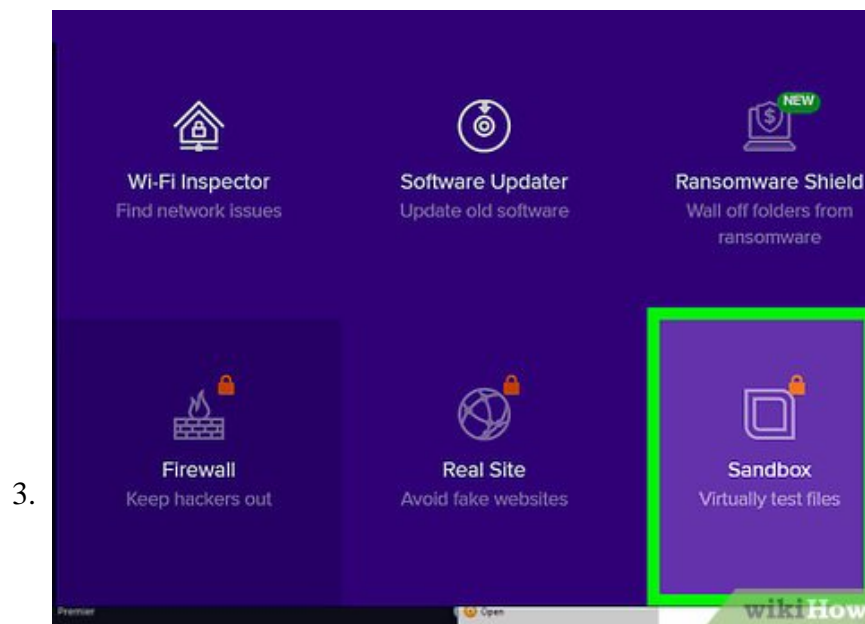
NEW

Wi-Fi Inspector
Find network issues

Software Updater
Update old software

Ransomware Shield
Wall off folders from ransomware

Firewall
Keep hackers out

Real Site
Avoid fake websites

Sandbox
Virtually test files

3.

Premier

Open

wikiHow